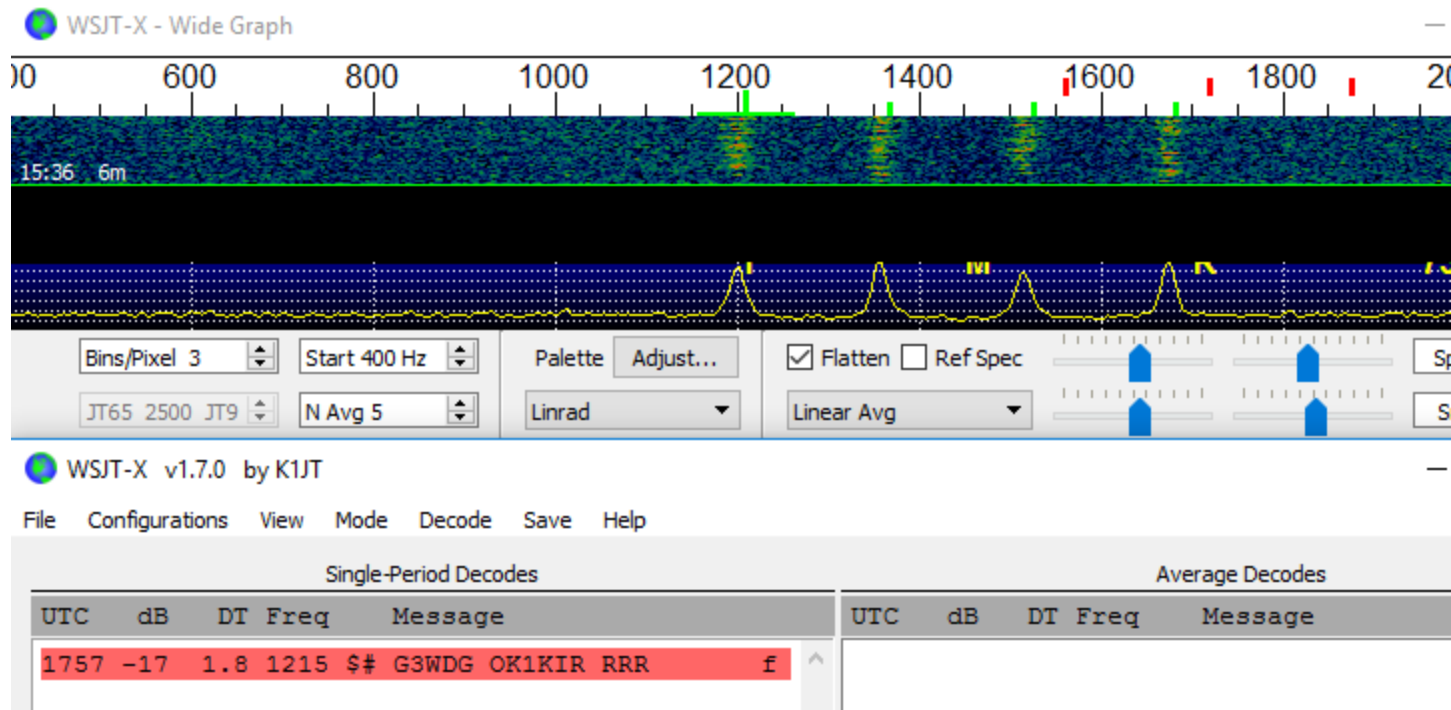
WSJT-X - Wide Graph

00 600 800 1000 1200 1400 1600 1800 20

15:36 6m

Bins/Pixel 3
Start 400 Hz
Palette
Adjust...
Flatten
Ref Spec
JT65 2500 JT9
N Avg 5
Linrad
Linear Avg

WSJT-X v1.7.0 by K1JT

File Configurations View Mode Decode Save Help

Single-Period Decodes

| UTC | dB | DT | Freq | Message |
|---|---|---|---|---|
| 1757 | -17 | 1.8 | 1215 | $# G3WDG OK1KIR RRR f |

Average Decodes

| UTC | dB | DT | Freq | Message |
|---|---|---|---|---|